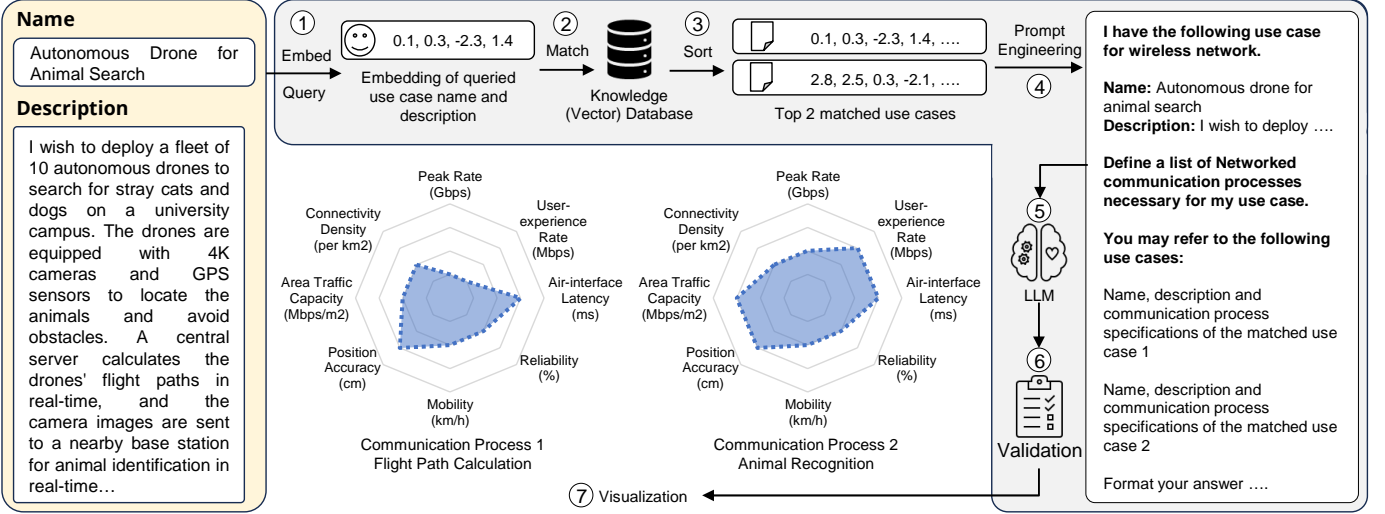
Name

Autonomous Drone for Animal Search

Description

I wish to deploy a fleet of 10 autonomous drones to search for stray cats and dogs on a university campus. The drones are equipped with 4K cameras and GPS sensors to locate the animals and avoid obstacles. A central server calculates the drones' flight paths in real-time, and the camera images are sent to a nearby base station for animal identification in real-time…

① Embed Query

0.1, 0.3, -2.3, 1.4

Embedding of queried use case name and description

② Match

Knowledge (Vector) Database

③ Sort

0.1, 0.3, -2.3, 1.4, ….

2.8, 2.5, 0.3, -2.1, ….

Top 2 matched use cases

Prompt Engineering

④

I have the following use case for wireless network.

Name: Autonomous drone for animal search
Description: I wish to deploy ….

Define a list of Networked communication processes necessary for my use case.

You may refer to the following use cases:

Name, description and communication process specifications of the matched use case 1

Name, description and communication process specifications of the matched use case 2

Format your answer ….

⑤ LLM

⑥ Validation

Peak Rate (Gbps)
User-experience Rate (Mbps)
Air-interface Latency (ms)
Reliability (%)
Mobility (km/h)
Position Accuracy (cm)
Area Traffic Capacity (Mbps/m2)
Connectivity Density (per km2)

Communication Process 1
Flight Path Calculation

Peak Rate (Gbps)
User-experience Rate (Mbps)
Air-interface Latency (ms)
Reliability (%)
Mobility (km/h)
Position Accuracy (cm)
Area Traffic Capacity (Mbps/m2)
Connectivity Density (per km2)

Communication Process 2
Animal Recognition

⑦ Visualization